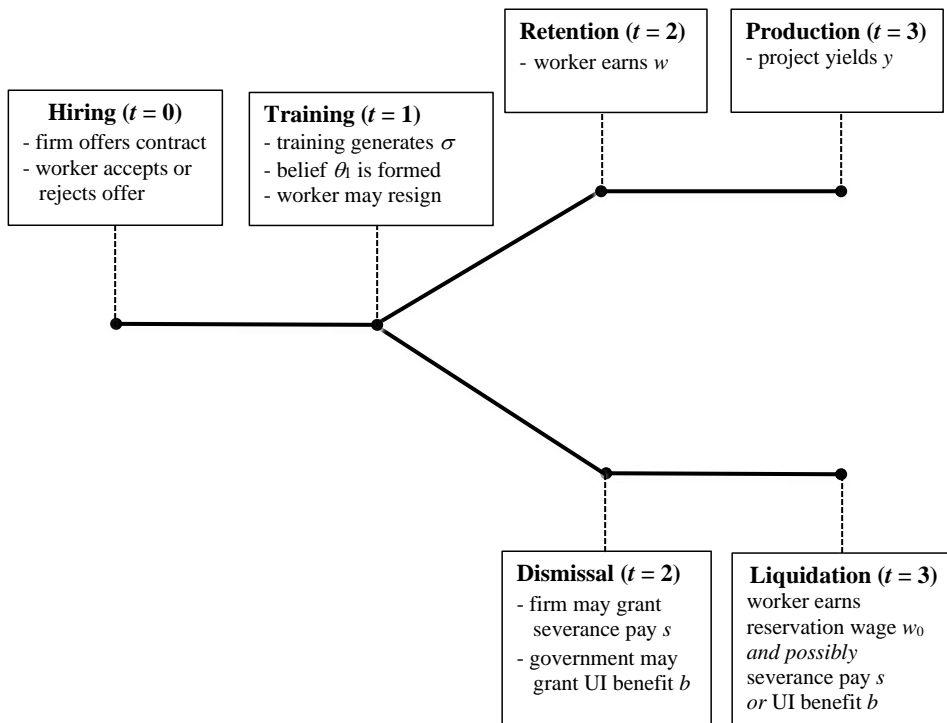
**Hiring ($t$ = 0)**
- firm offers contract
- worker accepts or rejects offer

**Training ($t$ = 1)**
- training generates $\sigma$
- belief $\theta_1$ is formed
- worker may resign

**Retention ($t$ = 2)**
- worker earns $w$

**Production ($t$ = 3)**
- project yields $y$

**Dismissal ($t$ = 2)**
- firm may grant severance pay $s$
- government may grant UI benefit $b$

**Liquidation ($t$ = 3)**
worker earns reservation wage $w_0$ *and possibly* severance pay $s$ *or* UI benefit $b$